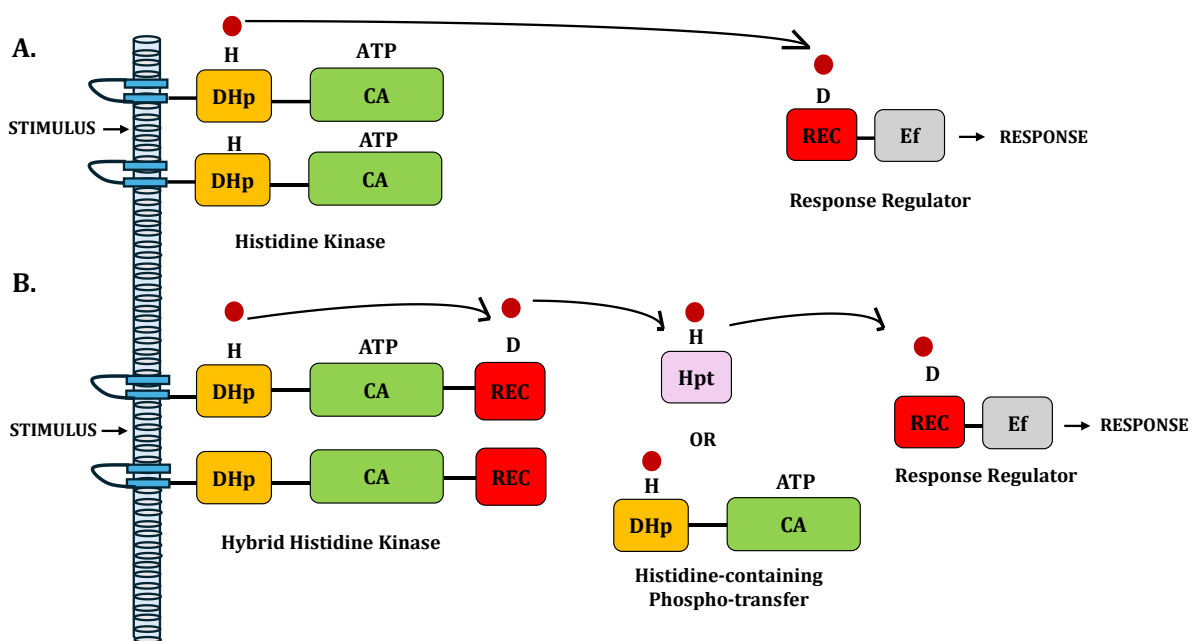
A.

H

ATP

DHp

CA

STIMULUS

H

ATP

DHp

CA

Histidine Kinase

D

REC

Ef

RESPONSE

Response Regulator

B.

H

ATP

D

DHp

CA

REC

STIMULUS

DHp

CA

REC

Hybrid Histidine Kinase

H

Hpt

OR

H

ATP

DHp

CA

Histidine-containing Phospho-transfer

D

REC

Ef

RESPONSE

Response Regulator